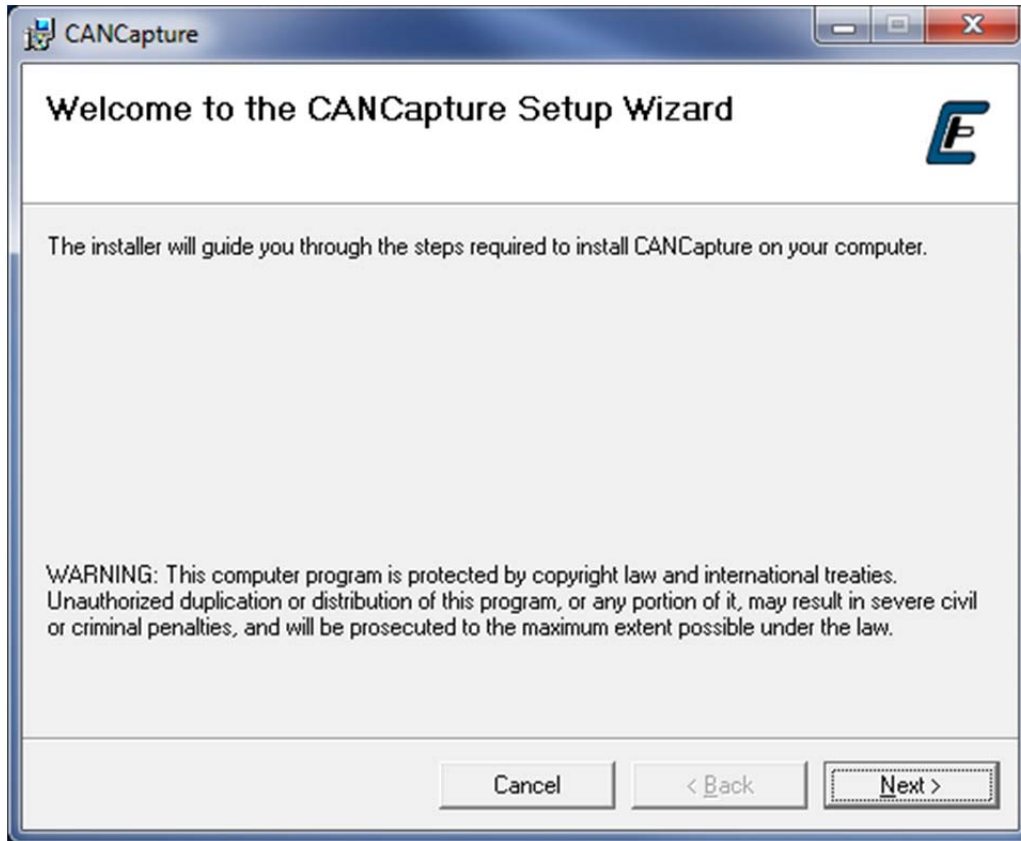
CANCapture

Welcome to the CANCapture Setup Wizard

The installer will guide you through the steps required to install CANCapture on your computer.

WARNING: This computer program is protected by copyright law and international treaties. Unauthorized duplication or distribution of this program, or any portion of it, may result in severe civil or criminal penalties, and will be prosecuted to the maximum extent possible under the law.

Cancel

< Back

Next >